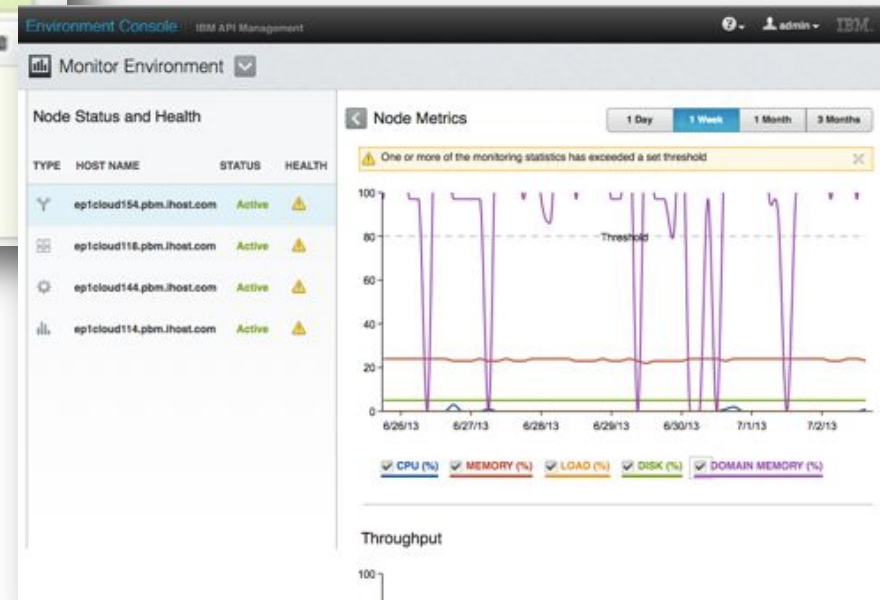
Environment Console IBM API Management

admin IBM

Monitor Environment

Node Status and Health

| TYPE | HOST NAME | STATUS | HEALTH |
|---|---|---|---|
| | ep1cloud154.pbm.ihost.com | Active | |
| | ep1cloud118.pbm.ihost.com | Active | |
| | ep1cloud144.pbm.ihost.com | Active | |
| | ep1cloud114.pbm.ihost.com | Active | |

Node Metrics

1 Day 1 Week 1 Month 3 Months

One or more of the monitoring statistics has exceeded a set threshold

100
80
60
40
20
0

Threshold

6/26/13 6/27/13 6/28/13 6/29/13 6/30/13 7/1/13 7/2/13

CPU (%) MEMORY (%) LOAD (%) DISK (%) DOMAIN MEMORY (%)

Throughput

100